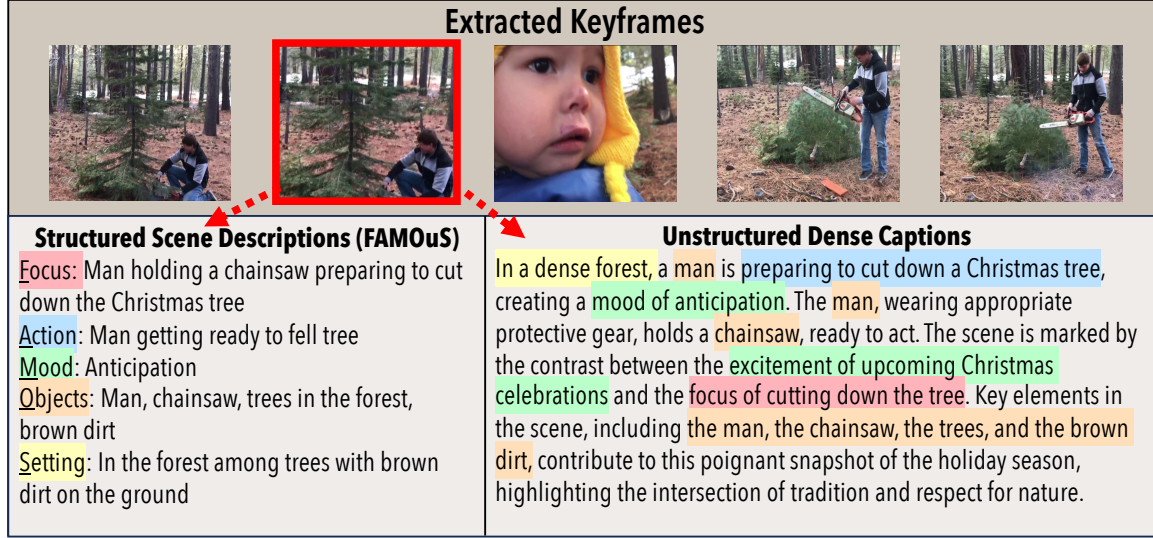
Extracted Keyframes

Structured Scene Descriptions (FAMOuS)

Focus: Man holding a chainsaw preparing to cut down the Christmas tree
Action: Man getting ready to fell tree
Mood: Anticipation
Objects: Man, chainsaw, trees in the forest, brown dirt
Setting: In the forest among trees with brown dirt on the ground

Unstructured Dense Captions

In a dense forest, a man is preparing to cut down a Christmas tree, creating a mood of anticipation. The man, wearing appropriate protective gear, holds a chainsaw, ready to act. The scene is marked by the contrast between the excitement of upcoming Christmas celebrations and the focus of cutting down the tree. Key elements in the scene, including the man, the chainsaw, the trees, and the brown dirt, contribute to this poignant snapshot of the holiday season, highlighting the intersection of tradition and respect for nature.